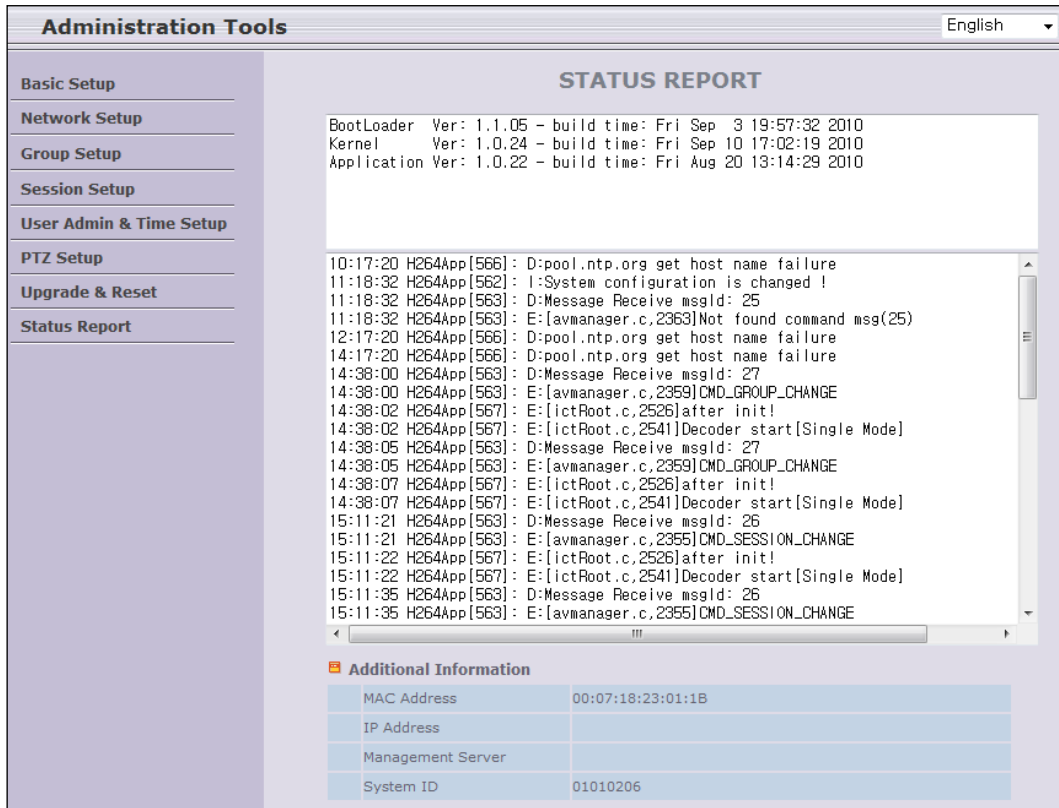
Administration Tools

English

Basic Setup
Network Setup
Group Setup
Session Setup
User Admin & Time Setup
PTZ Setup
Upgrade & Reset
Status Report

STATUS REPORT

BootLoader Ver: 1.1.05 - build time: Fri Sep 3 19:57:32 2010
Kernel Ver: 1.0.24 - build time: Fri Sep 10 17:02:19 2010
Application Ver: 1.0.22 - build time: Fri Aug 20 13:14:29 2010

10:17:20 H264App[566]: D:pool.ntp.org get host name failure
11:18:32 H264App[562]: I:System configuration is changed !
11:18:32 H264App[563]: D:Message Receive msgId: 25
11:18:32 H264App[563]: E:[avmanager.c,2363]Not found command msg(25)
12:17:20 H264App[566]: D:pool.ntp.org get host name failure
14:17:20 H264App[566]: D:pool.ntp.org get host name failure
14:38:00 H264App[563]: D:Message Receive msgId: 27
14:38:00 H264App[563]: E:[avmanager.c,2359]CMD_GROUP_CHANGE
14:38:02 H264App[567]: E:[ictRoot.c,2526]after init!
14:38:02 H264App[567]: E:[ictRoot.c,2541]Decoder start[Single Mode]
14:38:05 H264App[563]: D:Message Receive msgId: 27
14:38:05 H264App[563]: E:[avmanager.c,2359]CMD_GROUP_CHANGE
14:38:07 H264App[567]: E:[ictRoot.c,2526]after init!
14:38:07 H264App[567]: E:[ictRoot.c,2541]Decoder start[Single Mode]
15:11:21 H264App[563]: D:Message Receive msgId: 26
15:11:21 H264App[563]: E:[avmanager.c,2355]CMD_SESSION_CHANGE
15:11:22 H264App[567]: E:[ictRoot.c,2526]after init!
15:11:22 H264App[567]: E:[ictRoot.c,2541]Decoder start[Single Mode]
15:11:35 H264App[563]: D:Message Receive msgId: 26
15:11:35 H264App[563]: E:[avmanager.c,2355]CMD_SESSION_CHANGE

Additional Information

| MAC Address | 00:07:18:23:01:1B |
|---|---|
| IP Address | |
| Management Server | |
| System ID | 01010206 |